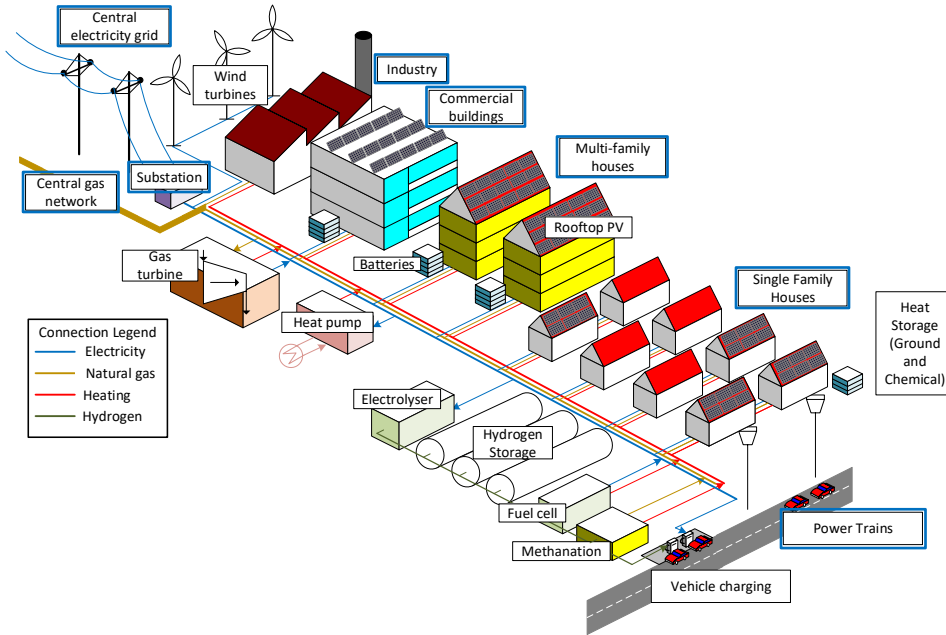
Central electricity grid

Wind turbines

Industry

Commercial buildings

Multi-family houses

Central gas network

Substation

Rooftop PV

Gas turbine

Batteries

Single Family Houses

Heat Storage (Ground and Chemical)

Connection Legend
Electricity
Natural gas
Heating
Hydrogen

Heat pump

Electrolyser

Hydrogen Storage

Fuel cell

Methanation

Power Trains

Vehicle charging